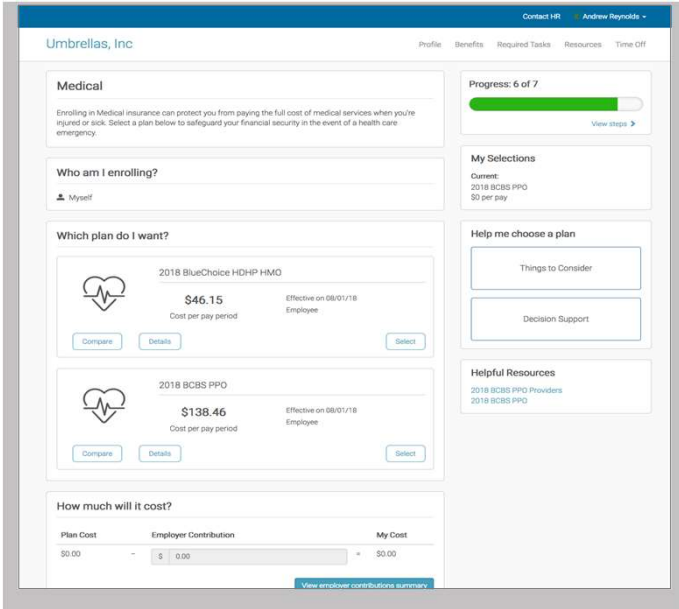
Contact HR Andrew Reynolds

Umbrellas, Inc

Profile Benefits Required Tasks Resources Time Off

Medical

Enrolling in Medical insurance can protect you from paying the full cost of medical services when you're injured or sick. Select a plan below to safeguard your financial security in the event of a health care emergency.

Who am I enrolling?

Myself

Which plan do I want?

2018 BlueChoice HDHP HMO

$46.15
Cost per pay period

Effective on 08/01/18
Employee

Compare Details Select

2018 BCBS PPO

$138.46
Cost per pay period

Effective on 08/01/18
Employee

Compare Details Select

How much will it cost?

| Plan Cost | | Employer Contribution | | My Cost |
|---|---|---|---|---|
| $0.00 | - | $ 0.00 | = | $0.00 |

View employer contributions summary

Progress: 6 of 7

View steps

My Selections

Current:
2018 BCBS PPO
$0 per pay

Help me choose a plan

Things to Consider

Decision Support

Helpful Resources

2018 BCBS PPO Providers
2018 BCBS PPO